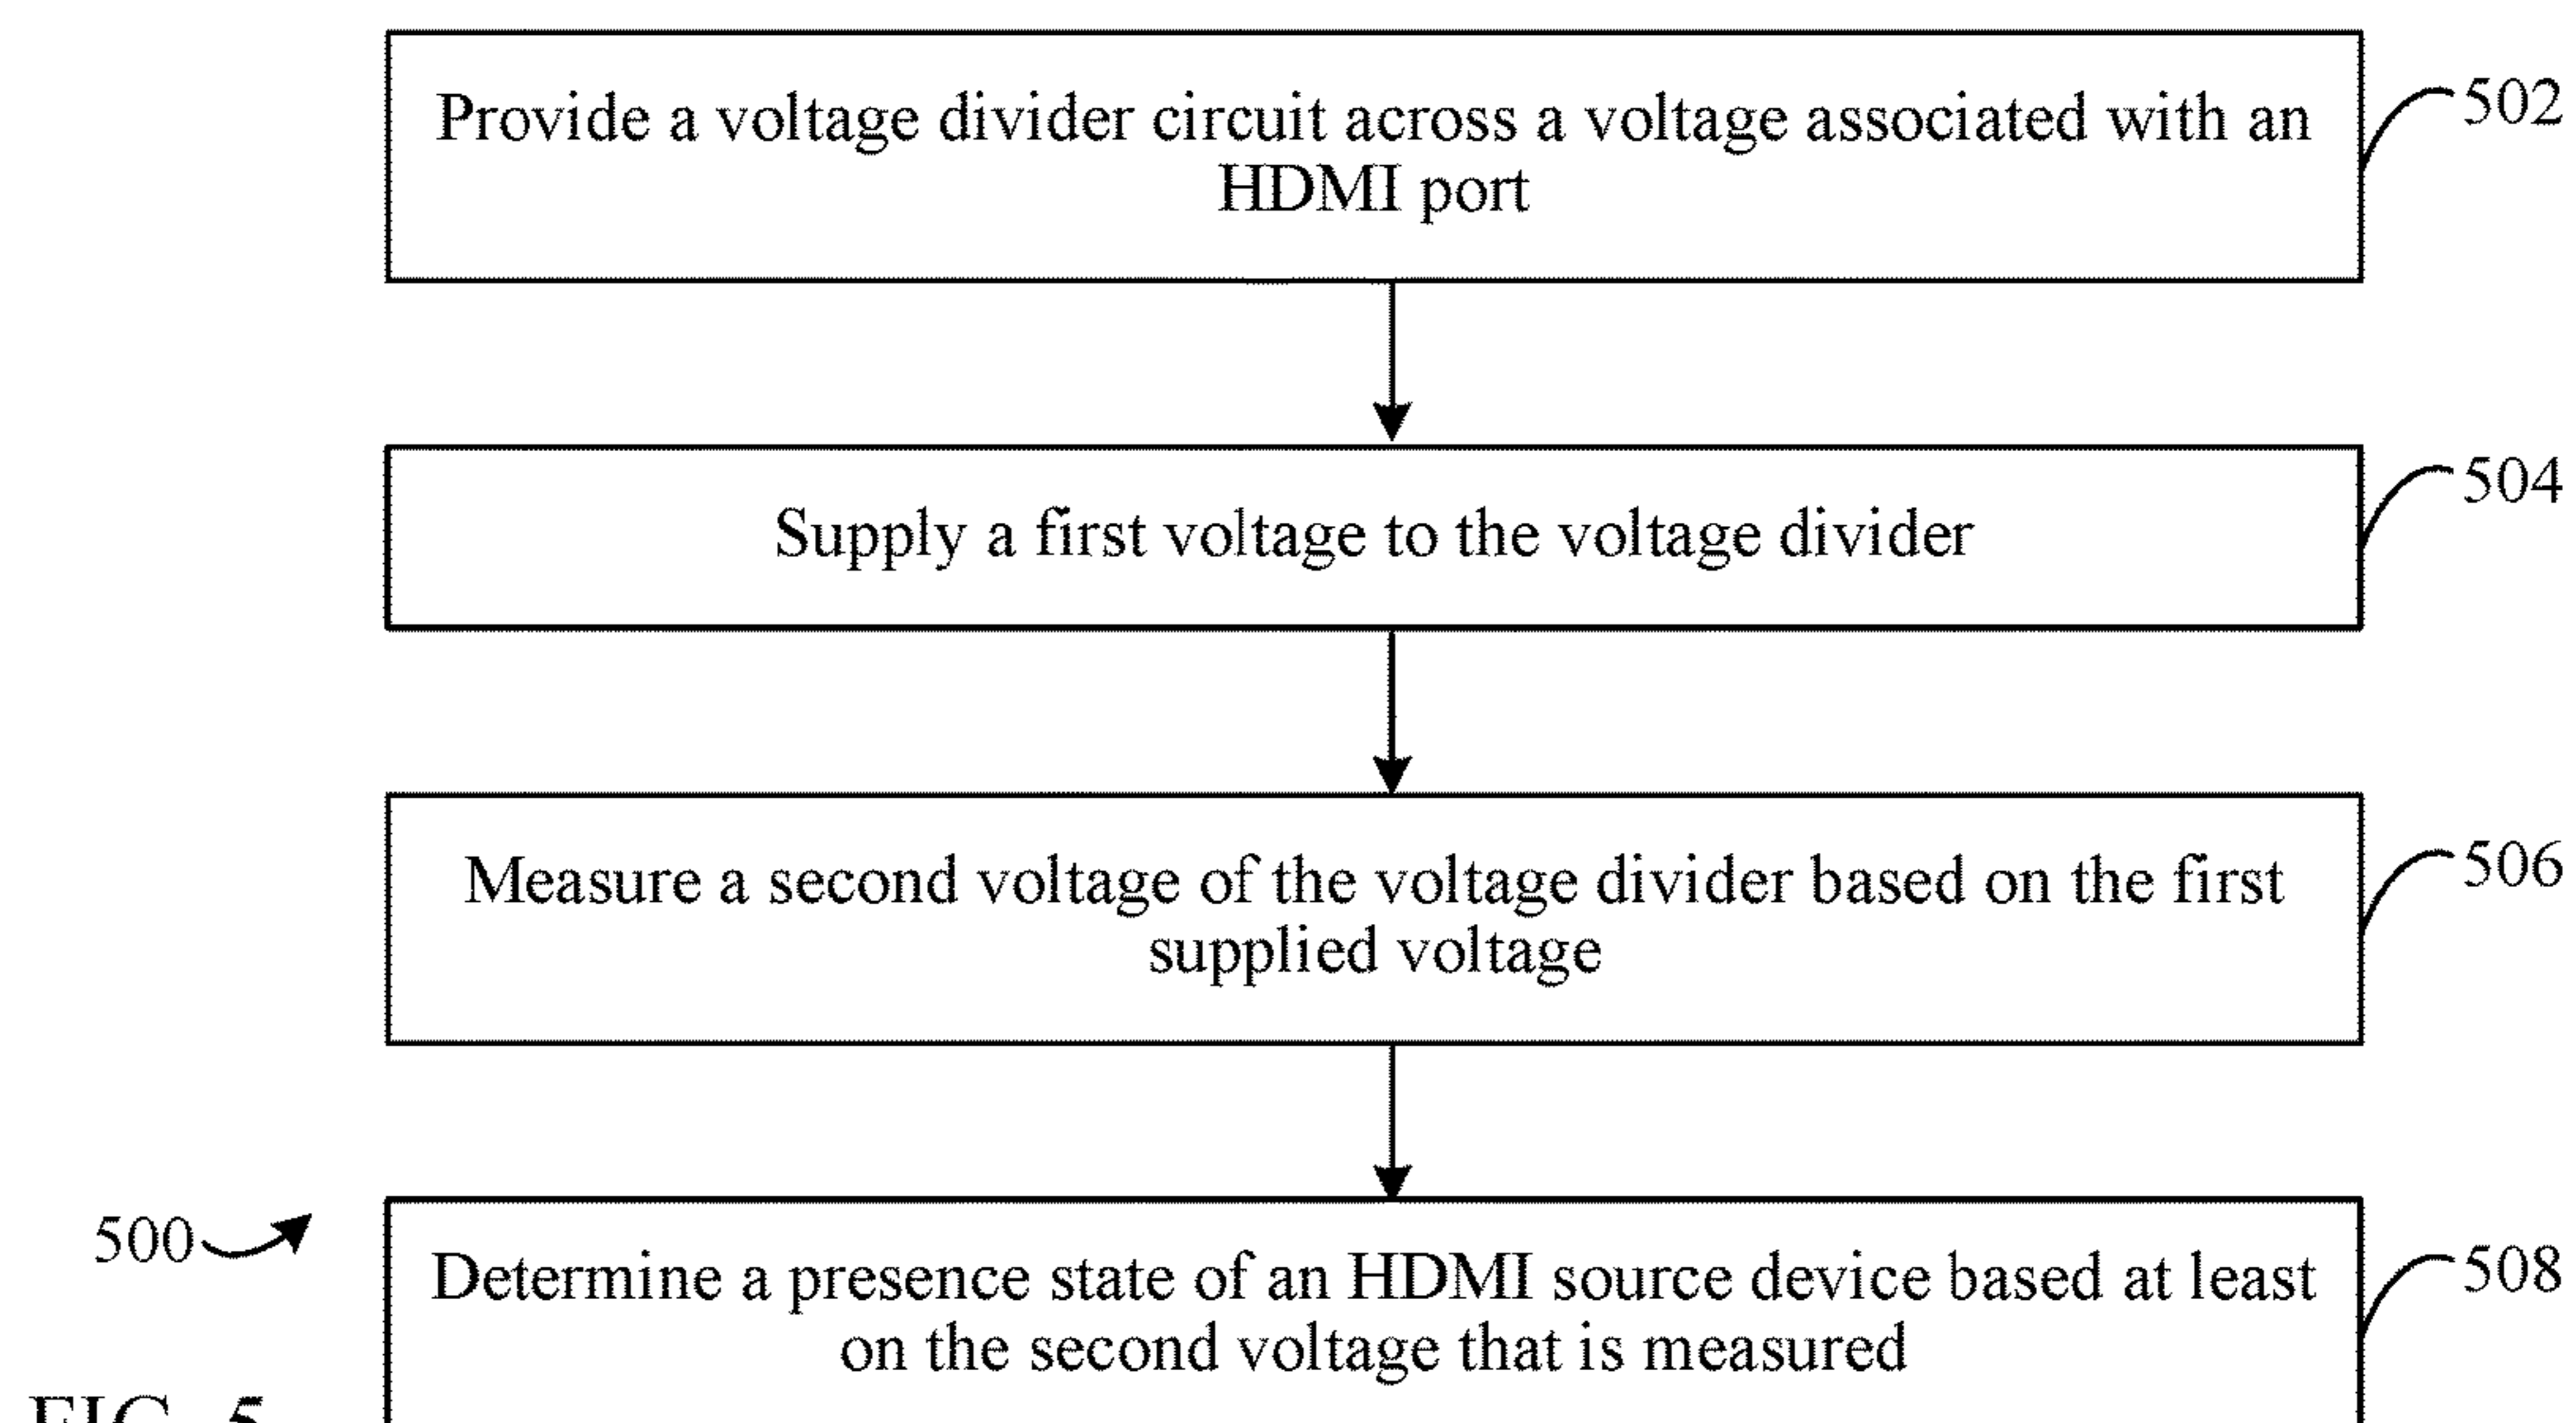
Provide a voltage divider circuit across a voltage associated with an HDMI port

502

Supply a first voltage to the voltage divider

504

Measure a second voltage of the voltage divider based on the first supplied voltage

506

500

Determine a presence state of an HDMI source device based at least on the second voltage that is measured

508

FIG. 5